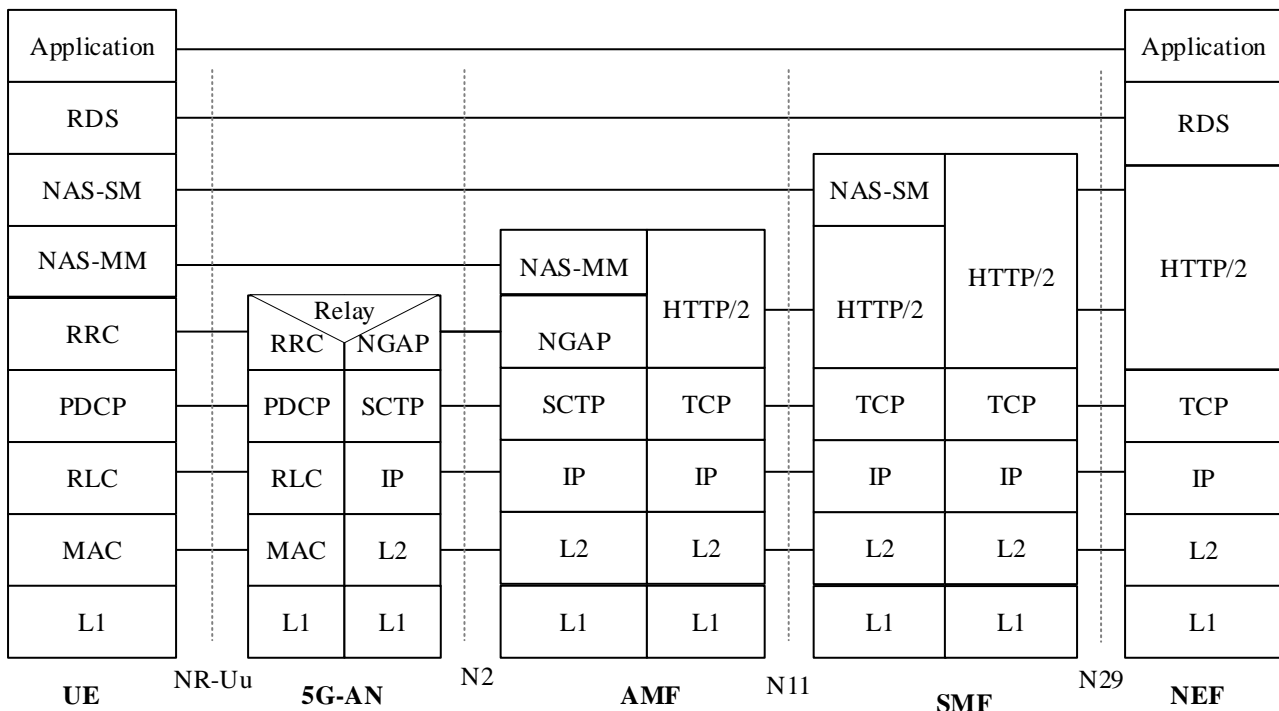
| UE |
|---|
| Application |
| RDS |
| NAS-SM |
| NAS-MM |
| RRC |
| PDCP |
| RLC |
| MAC |
| L1 |

NR-Uu

5G-AN

Relay

| RRC | NGAP |
|---|---|
| PDCP | SCTP |
| RLC | IP |
| MAC | L2 |
| L1 | L1 |

N2

AMF

| NAS-MM | HTTP/2 |
|---|---|
| NGAP | |
| SCTP | TCP |
| IP | IP |
| L2 | L2 |
| L1 | L1 |

N11

SMF

| NAS-SM | HTTP/2 |
|---|---|
| HTTP/2 | |
| TCP | TCP |
| IP | IP |
| L2 | L2 |
| L1 | L1 |

N29

NEF

| Application |
|---|
| RDS |
| HTTP/2 |
| TCP |
| IP |
| L2 |
| L1 |